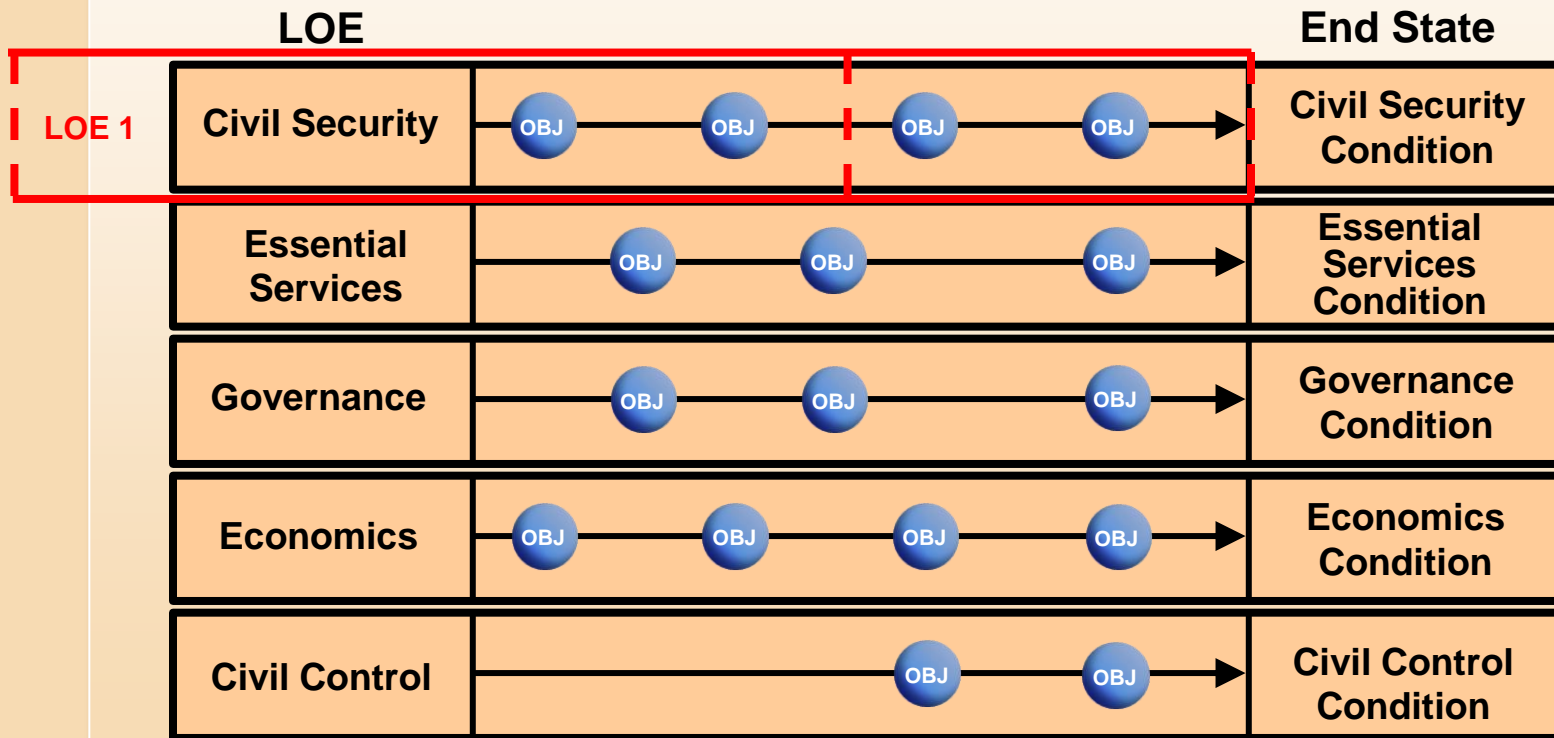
| LOE | | End State |
|---|---|---|
| Civil Security | OBJ OBJ OBJ OBJ | Civil Security Condition |
| Essential Services | OBJ OBJ OBJ | Essential Services Condition |
| Governance | OBJ OBJ OBJ | Governance Condition |
| Economics | OBJ OBJ OBJ OBJ | Economics Condition |
| Civil Control | OBJ OBJ | Civil Control Condition |

LOE 1